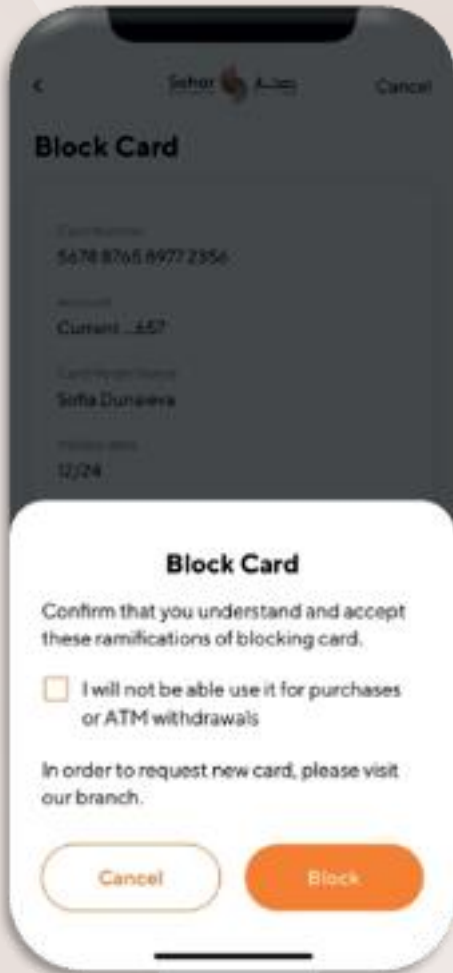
<
Sohar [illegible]
Cancel

Block Card

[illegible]
5678 8765 8977 2356

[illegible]
Current ...657

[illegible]
Sofia Dunaeva

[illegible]
12/24

Block Card

Confirm that you understand and accept these ramifications of blocking card.

I will not be able use it for purchases or ATM withdrawals

In order to request new card, please visit our branch.

Cancel
Block